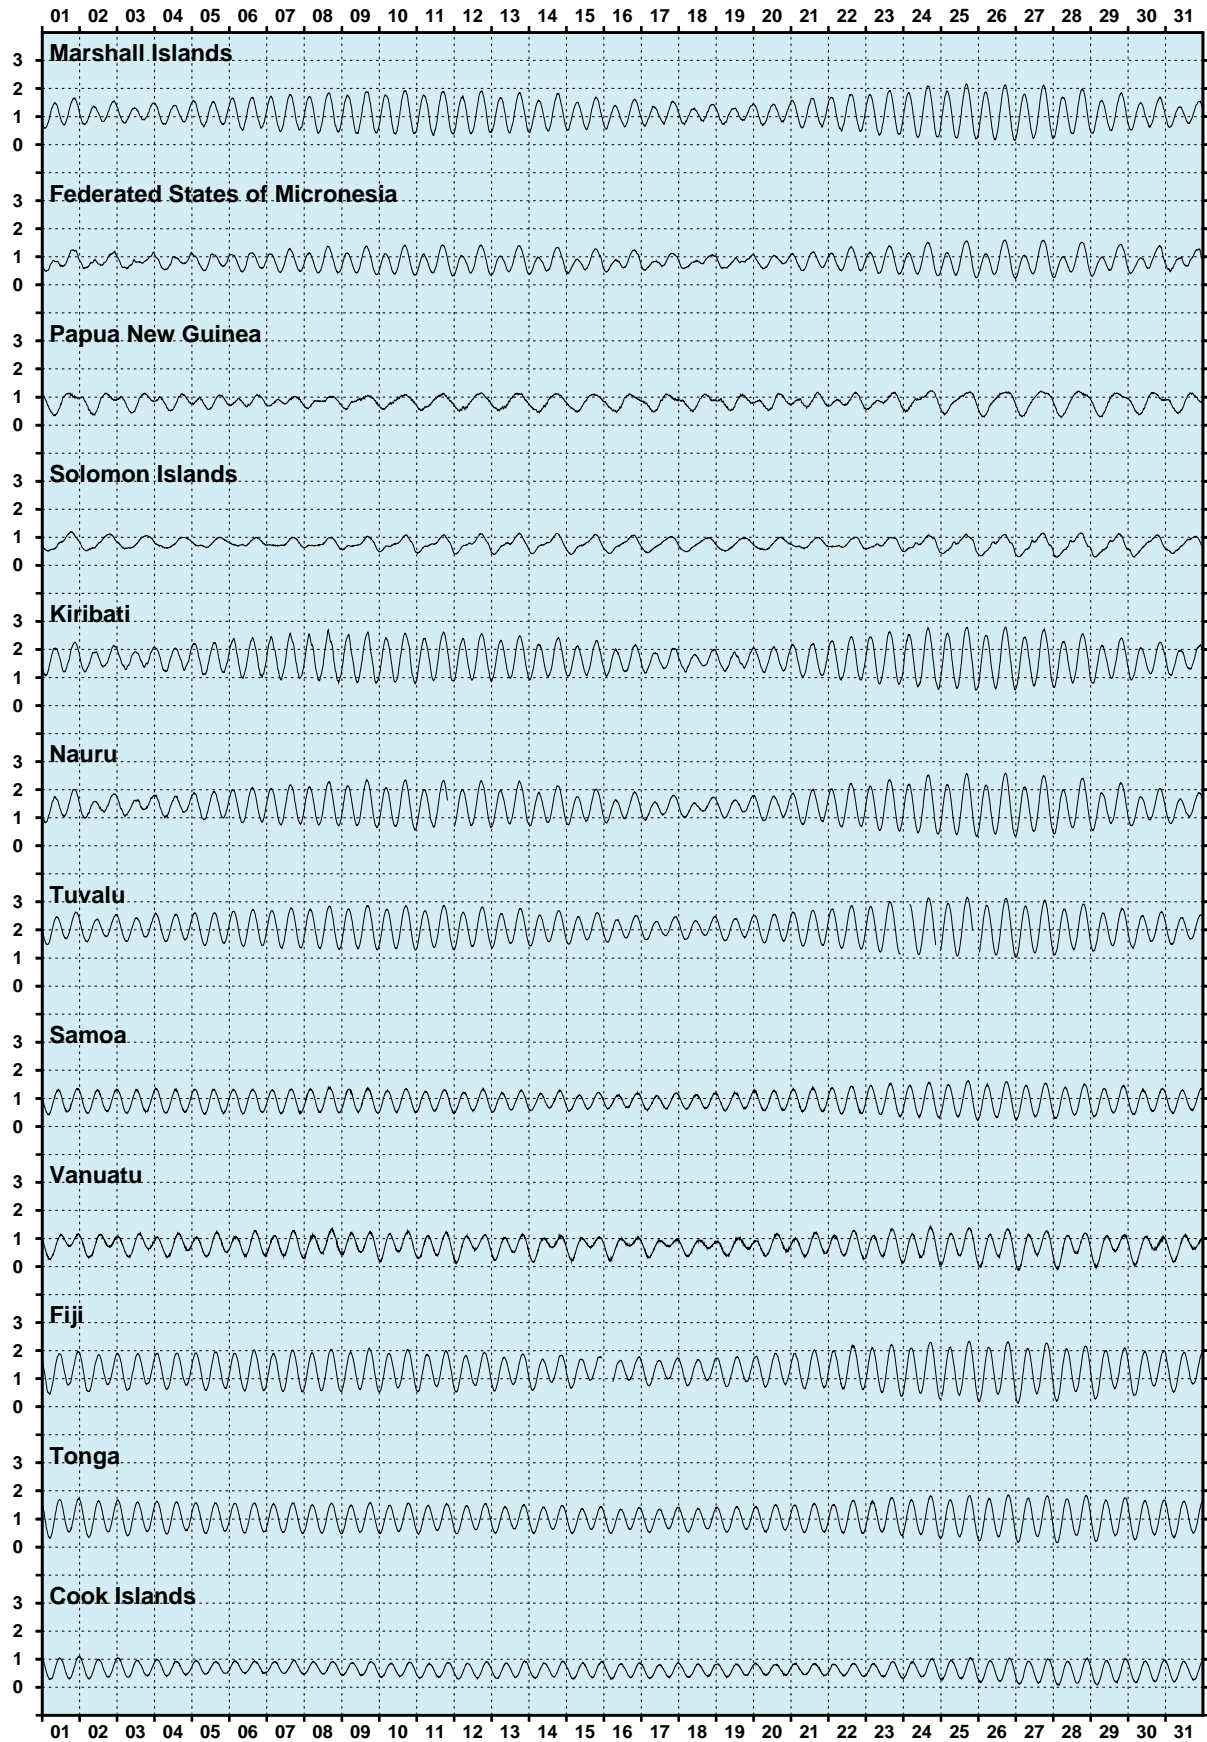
01 02 03 04 05 06 07 08 09 10 11 12 13 14 15 16 17 18 19 20 21 22 23 24 25 26 27 28 29 30 31

Marshall Islands
3
2
1
0

Federated States of Micronesia
3
2
1
0

Papua New Guinea
3
2
1
0

Solomon Islands
3
2
1
0

Kiribati
3
2
1
0

Nauru
3
2
1
0

Tuvalu
3
2
1
0

Samoa
3
2
1
0

Vanuatu
3
2
1
0

Fiji
3
2
1
0

Tonga
3
2
1
0

Cook Islands
3
2
1
0

01 02 03 04 05 06 07 08 09 10 11 12 13 14 15 16 17 18 19 20 21 22 23 24 25 26 27 28 29 30 31